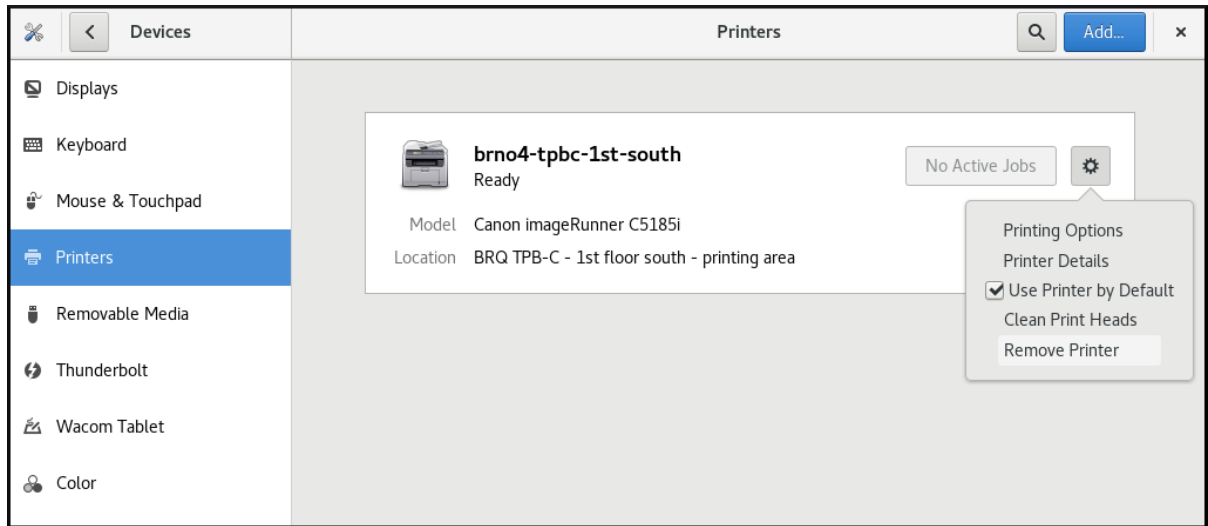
Devices

Printers

Add...

Displays

Keyboard

Mouse & Touchpad

Printers

Removable Media

Thunderbolt

Wacom Tablet

Color

brno4-tpbc-1st-south
Ready

No Active Jobs

Model Canon imageRunner C5185i

Location BRQ TPB-C - 1st floor south - printing area

Printing Options
Printer Details
Use Printer by Default
Clean Print Heads
Remove Printer